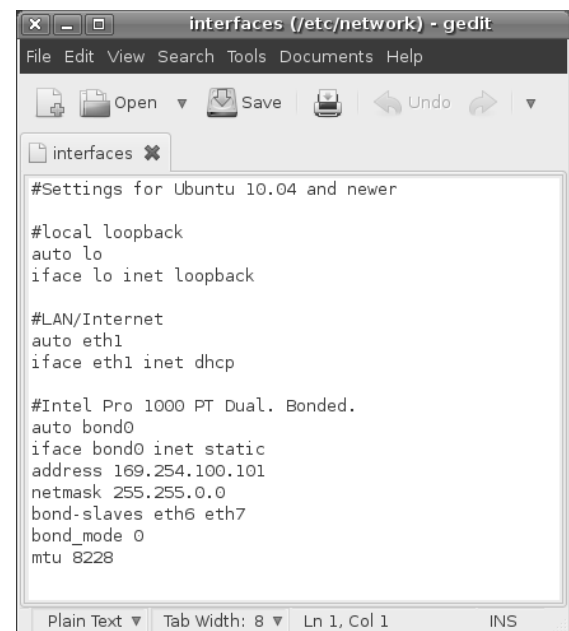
interfaces (/etc/network) - gedit

File Edit View Search Tools Documents Help

Open ▼ Save Undo ▼

interfaces

#Settings for Ubuntu 10.04 and newer

#local loopback
auto lo
iface lo inet loopback

#LAN/Internet
auto eth1
iface eth1 inet dhcp

#Intel Pro 1000 PT Dual. Bonded.
auto bond0
iface bond0 inet static
address 169.254.100.101
netmask 255.255.0.0
bond-slaves eth6 eth7
bond_mode 0
mtu 8228

Plain Text ▼ Tab Width: 8 ▼ Ln 1, Col 1 INS